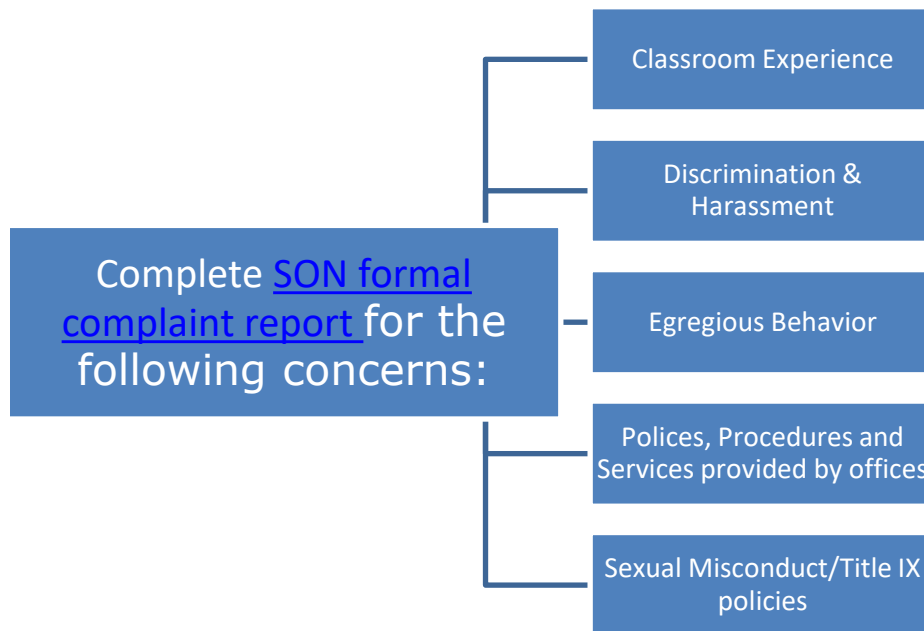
Complete SON formal complaint report for the following concerns:

Classroom Experience

Discrimination & Harassment

Egregious Behavior

Polices, Procedures and Services provided by offices

Sexual Misconduct/Title IX policies